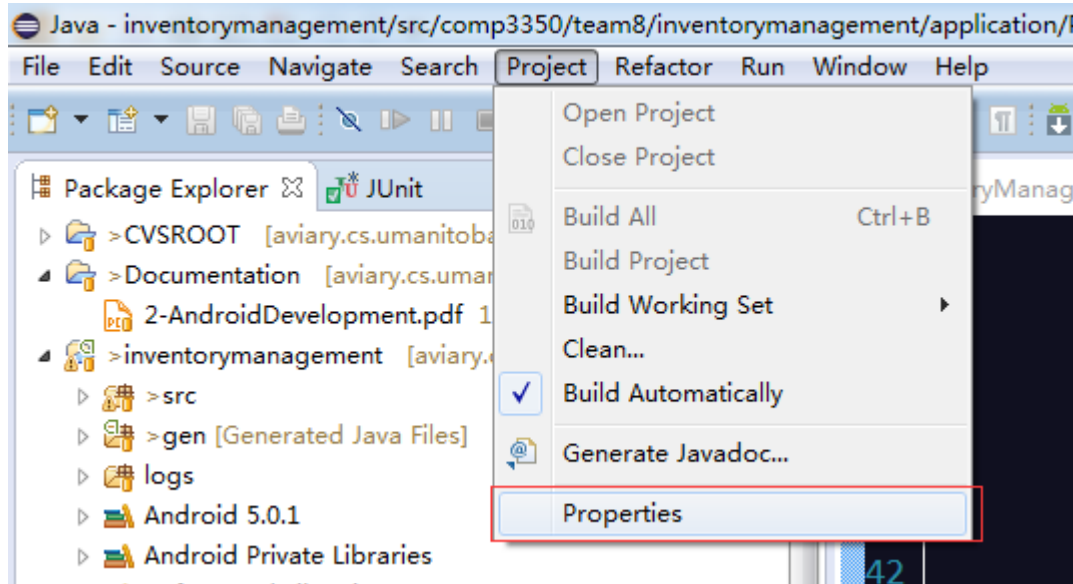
Java - inventorymanagement/src/comp3350/team8/inventorymanagement/application/

File Edit Source Navigate Search Project Refactor Run Window Help

Package Explorer JUnit

>CVSROOT [aviary.cs.umanitoba

>Documentation [aviary.cs.umar

2-AndroidDevelopment.pdf 1

>inventorymanagement [aviary.

>src

>gen [Generated Java Files]

logs

Android 5.0.1

Android Private Libraries

Open Project
Close Project
Build All Ctrl+B
Build Project
Build Working Set
Clean...
Build Automatically
Generate Javadoc...
Properties

ryManag

42